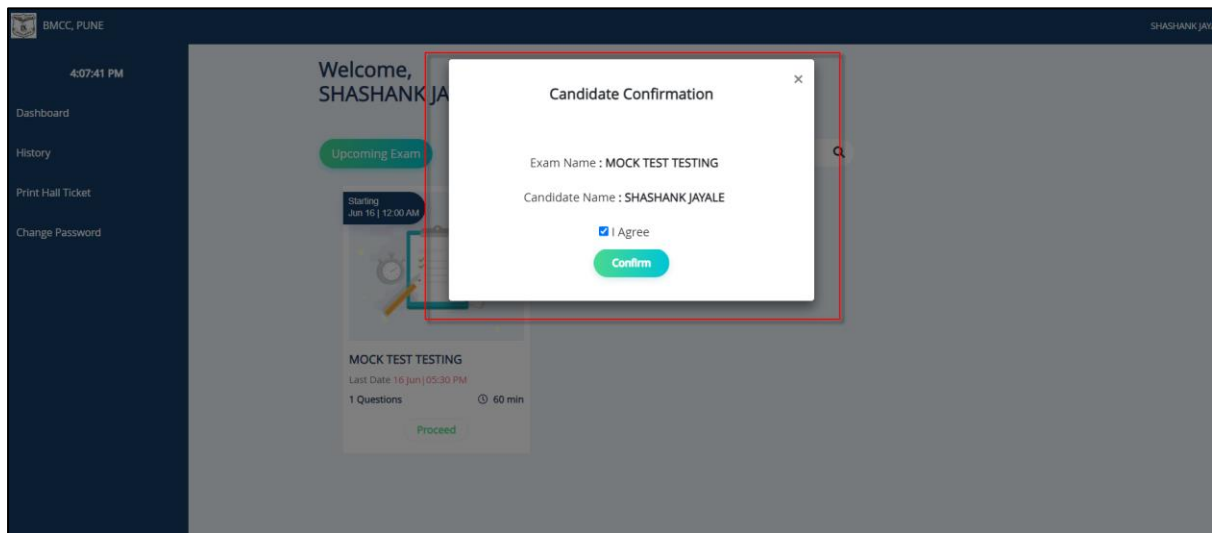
BMCC, PUNE

SHASHANK JAY

4:07:41 PM

Dashboard

History

Print Hall Ticket

Change Password

Welcome,
SHASHANK JA

Upcoming Exam

Starting
Jun 16 | 12:00 AM

MOCK TEST TESTING

Last Date 16 Jun | 05:30 PM

1 Questions

60 min

Proceed

Candidate Confirmation

×

Exam Name : MOCK TEST TESTING

Candidate Name : SHASHANK JAYALE

I Agree

Confirm